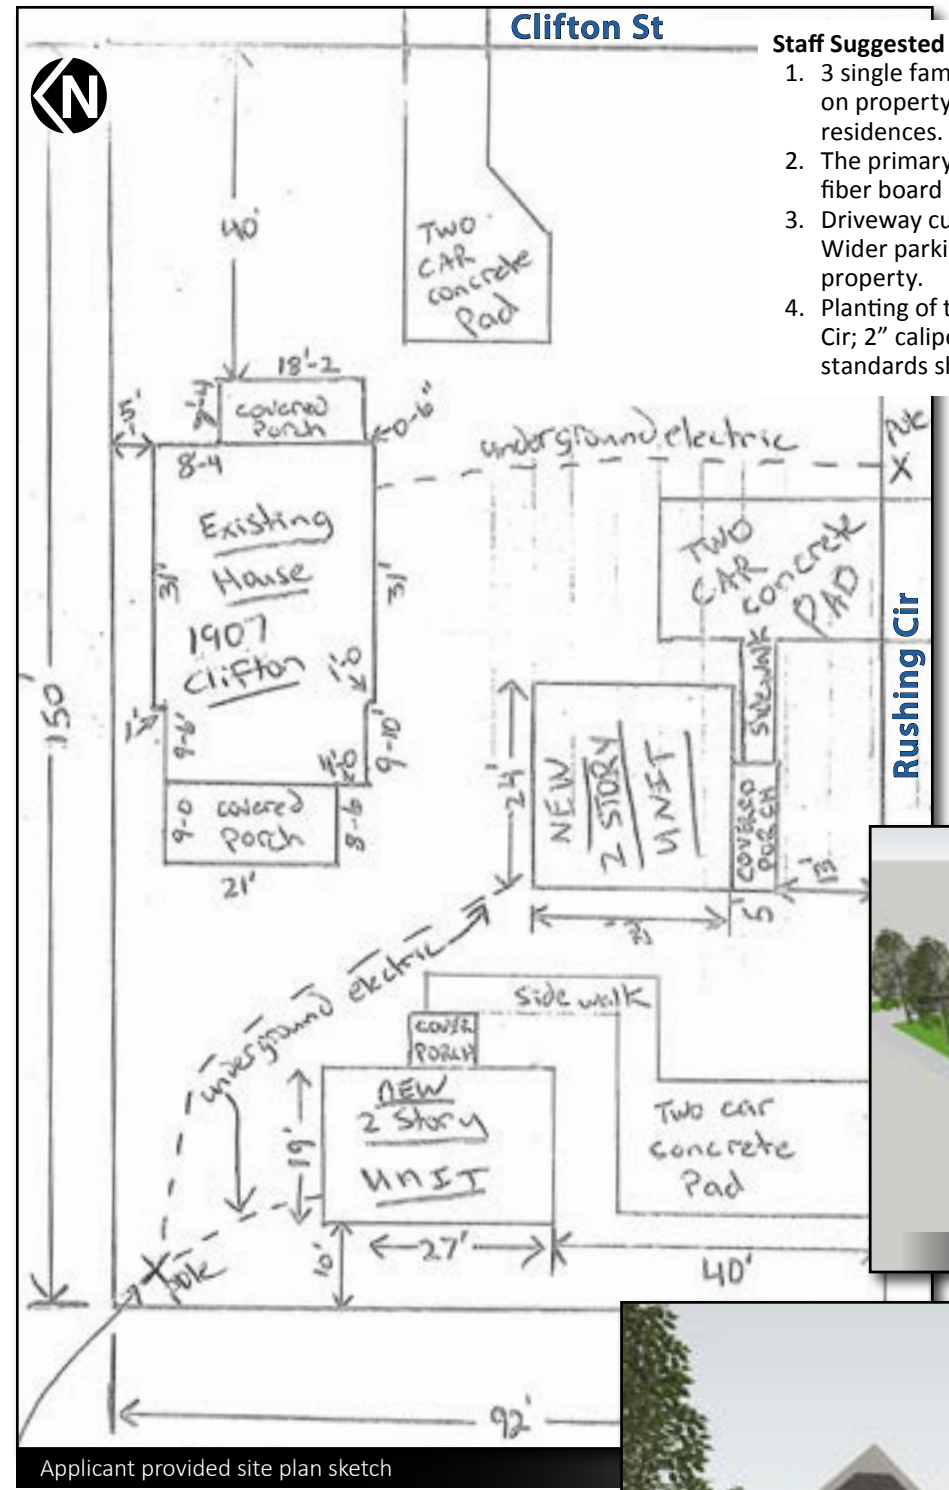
Clifton St

Staff Suggested
1. 3 single fam on property residences.
2. The primary fiber board
3. Driveway cu Wider parki property.
4. Planting of t Cir; 2" calipe standards sl

N

40'

Two CAR concrete Pad

18'-2

5'

3'-4

covered Porch

0-6"

8-4

underground electric

pole X

Existing House 1907 Clifton

31'

31'

1'-0

TWO CAR concrete PAD

Rushing Cir

150

1'

9-6'

9-10'

4'-0

sidewalk

24'

NEW 2 STORY UNIT

COVERED PORCH

9-0 covered Porch

8-6

21'

13'

21

5

underground electric

Side walk

COVER PORCH

NEW 2 Story UNIT

Two car concrete Pad

19'

10'

27'

40'

X pole

92'

Applicant provided site plan sketch